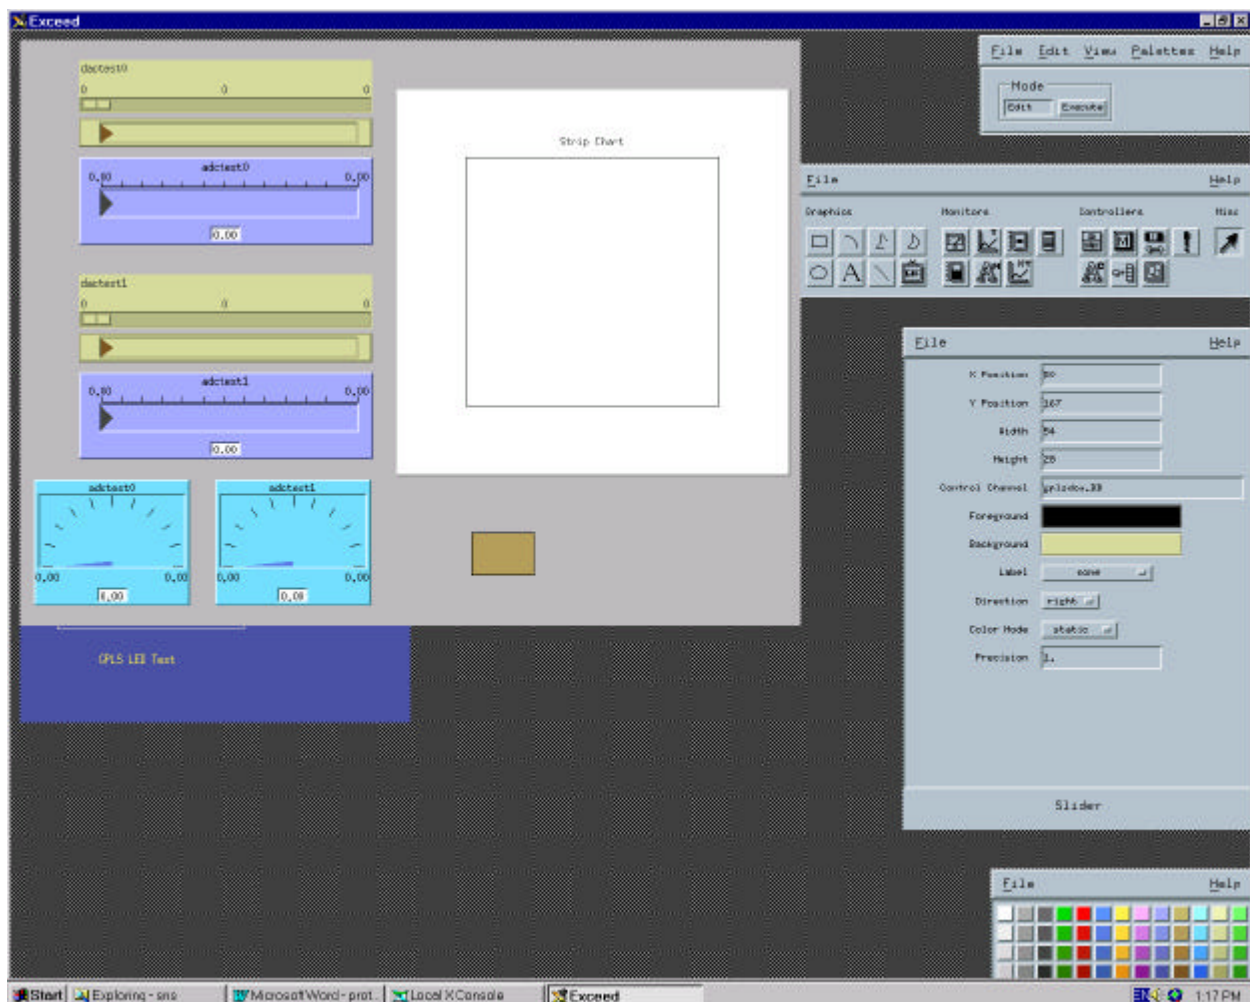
Exceed

dactest0
0 0 0

adctest0
0.00 0.00
0.00

dactest1
0 0 0

adctest1
0.00 0.00
0.00

adctest0
0.00 0.00
0.00

adctest1
0.00 0.00
0.00

CPLS LED Test

Strip Chart

File Edit View Palettes Help
Mode
Edit Execute

File Help
Graphics Monitors Controllers Misc

File Help
X Position 50
Y Position 167
Width 54
Height 28
Control Channel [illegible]
Foreground
Background
Label none
Direction right
Color Mode static
Precision 1.

Slider

File Help

Start Exploring - sns Microsoft Word - prot... Local X Console Exceed 1:17 PM